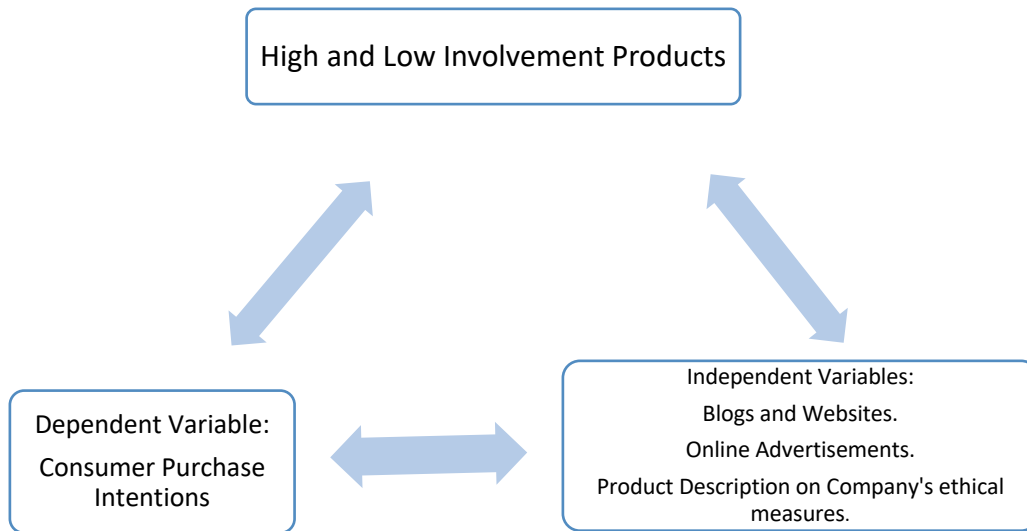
High and Low Involvement Products

Dependent Variable:

Consumer Purchase Intentions

Independent Variables:

Blogs and Websites.

Online Advertisements.

Product Description on Company's ethical measures.